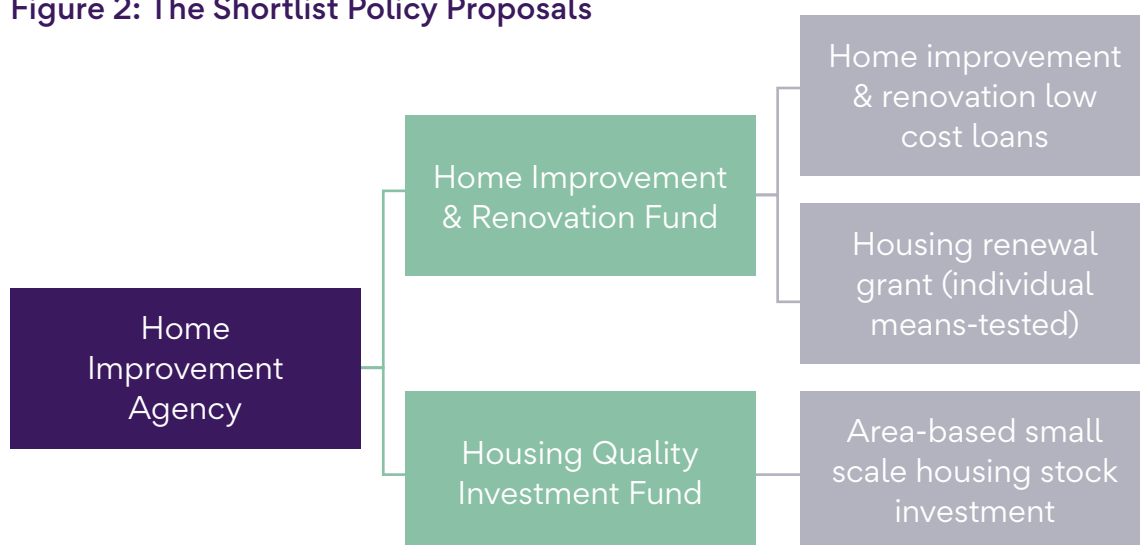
Figure 2: The Shortlist Policy Proposals

Home Improvement Agency

Home Improvement & Renovation Fund

Home improvement & renovation low cost loans

Housing renewal grant (individual means-tested)

Housing Quality Investment Fund

Area-based small scale housing stock investment